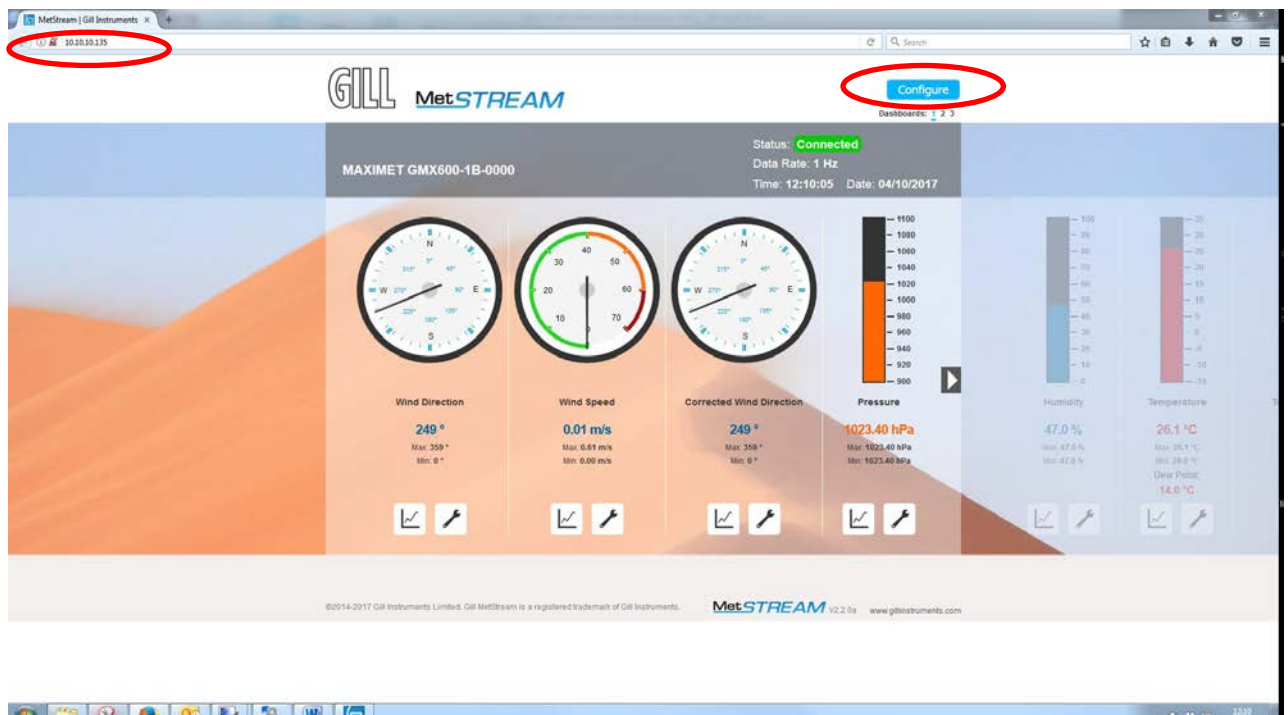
MetStream | Gill Instruments ×

10.10.10.135

Search

GILL MetSTREAM

Configure

Dashboards: 1 2 3

MAXIMET GMX600-1B-0000

Status: Connected
Data Rate: 1 Hz
Time: 12:10:05 Date: 04/10/2017

N
E
S
W

10 20 30 40 50 60 70

N
E
S
W

1100
1080
1060
1040
1020
1000
980
960
940
920
900

Wind Direction
249 °
Max: 359 °
Min: 0 °

Wind Speed
0.01 m/s
Max: 0.01 m/s
Min: 0.00 m/s

Corrected Wind Direction
249 °
Max: 359 °
Min: 0 °

Pressure
1023.40 hPa
Max: 1023.40 hPa
Min: 1023.40 hPa

Humidity
47.0 %
Max: 47.0 %
Min: 47.0 %

Temperature
26.1 °C
Max: 26.1 °C
Min: 26.0 °C
Dew Point:
14.0 °C

©2014-2017 Gill Instruments Limited. Gill MetStream is a registered trademark of Gill Instruments.

MetSTREAM V2.2.0a www.gillinstruments.com